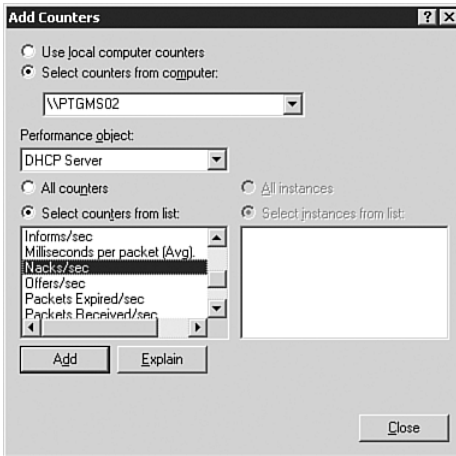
Add Counters

? X

Use local computer counters
Select counters from computer:

\\PTGMS02

Performance object:

DHCP Server

All counters
Select counters from list:

All instances
Select instances from list:

Informs/sec
Milliseconds per packet (Avg).
Nacks/sec
Offers/sec
Packets Expired/sec
Packets Received/sec

Add
Explain

Close